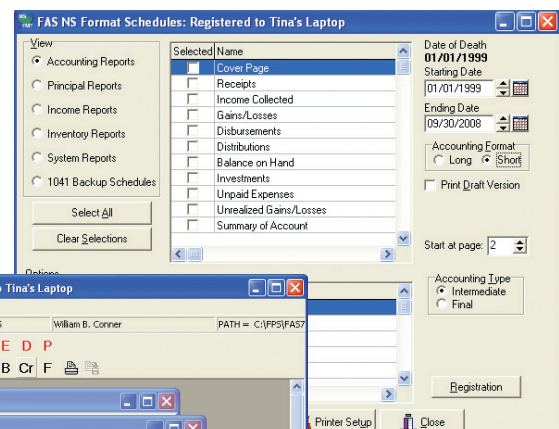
FAS NS Format Schedules: Registered to Tina's Laptop

View
Accounting Reports
Principal Reports
Income Reports
Inventory Reports
System Reports
1041 Backup Schedules

Select All
Clear Selections

| Selected | Name |
|---|---|
| | Cover Page |
| | Receipts |
| | Income Collected |
| | Gains/Losses |
| | Disbursements |
| | Distributions |
| | Balance on Hand |
| | Investments |
| | Unpaid Expenses |
| | Unrealized Gains/Losses |
| | Summary of Account |

Date of Death
01/01/1999
Starting Date
01/01/1999
Ending Date
09/30/2008

Accounting Format
Long
Short

Print Draft Version

Start at page: 2

Accounting Type
Intermediate
Final

Registration

Options

o Tina's Laptop

William B. Conner
PATH = C:\FPS\FAS7

E D P
B Cr F

Printer Setup
Close